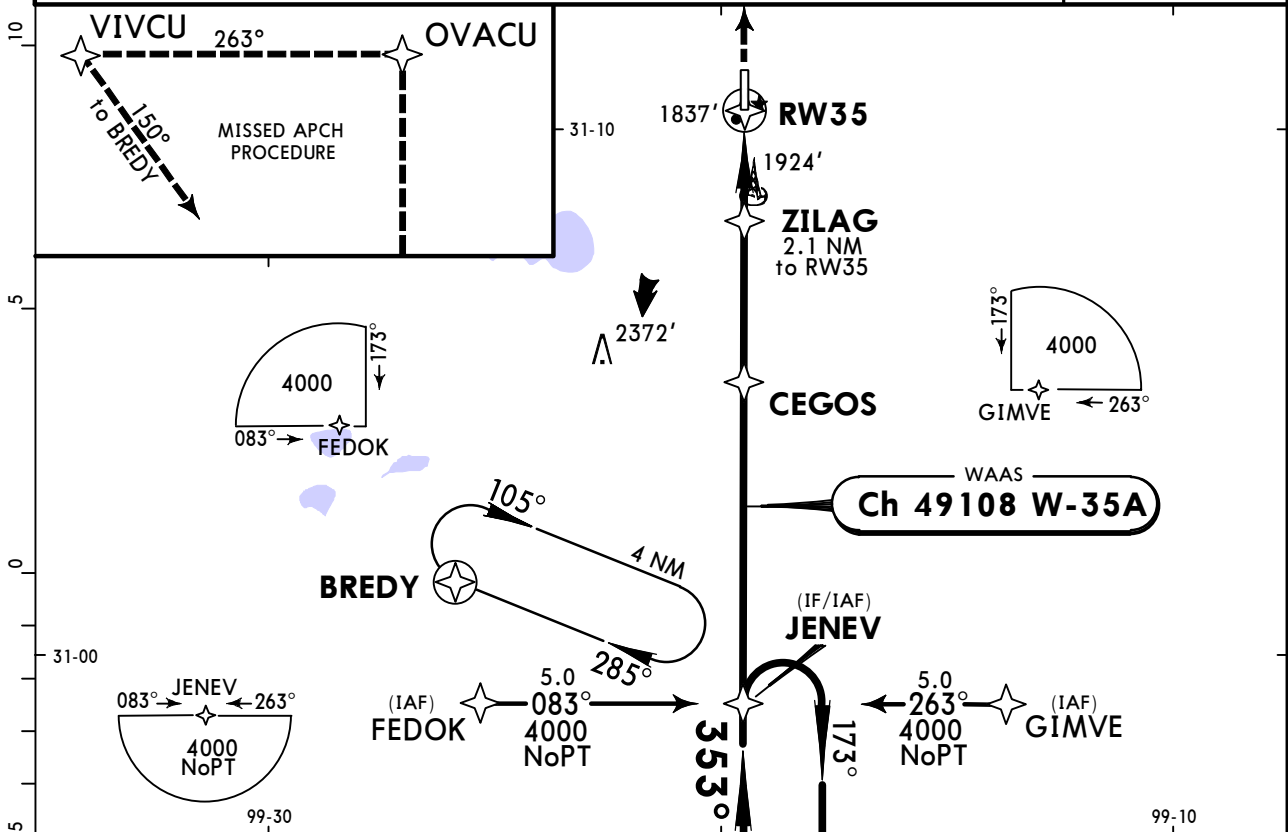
10
VIVCU
263°
OVACU
150° to BREDY
MISSED APCH PROCEDURE
31-10
1837′
RW35
1924′
ZILAG
2.1 NM to RW35
5
2372′
173°
4000
083°
FEDOK
CEGOS
173°
4000
GIMVE
263°
WAAS
Ch 49108 W-35A
105°
4 NM
0
BREDY
285°
(IF/IAF)
JENEV
31-00
083°
JENEV
263°
4000
NoPT
(IAF)
FEDOK
5.0
083°
4000
NoPT
353°
173°
5.0
263°
4000
NoPT
(IAF)
GIMVE
5
99-30
99-10